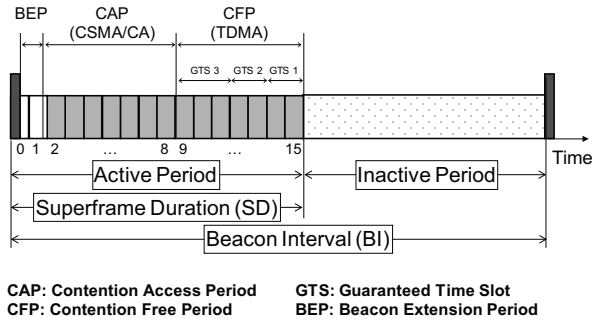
BEP
CAP
(CSMA/CA)
CFP
(TDMA)
GTS 3
GTS 2
GTS 1
0 1 2 … 8 9 … 15
Time
Active Period
Inactive Period
Superframe Duration (SD)
Beacon Interval (BI)

CAP: Contention Access Period
CFP: Contention Free Period

GTS: Guaranteed Time Slot
BEP: Beacon Extension Period